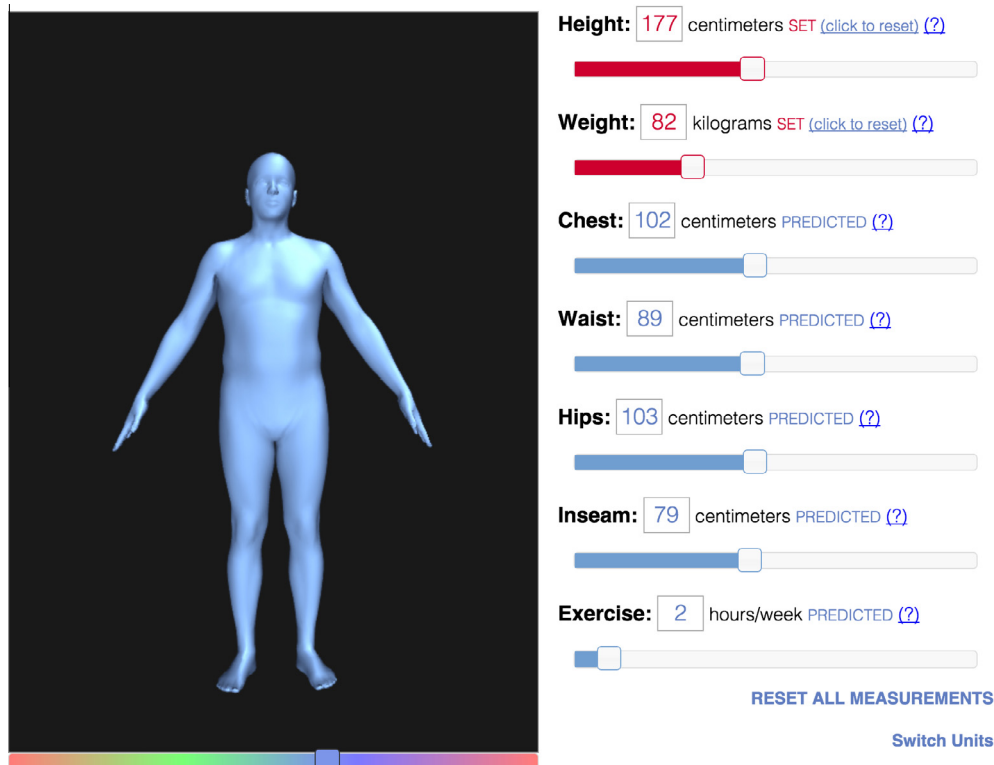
Height: 177 centimeters SET (click to reset) (?)

Weight: 82 kilograms SET (click to reset) (?)

Chest: 102 centimeters PREDICTED (?)

Waist: 89 centimeters PREDICTED (?)

Hips: 103 centimeters PREDICTED (?)

Inseam: 79 centimeters PREDICTED (?)

Exercise: 2 hours/week PREDICTED (?)

RESET ALL MEASUREMENTS

Switch Units